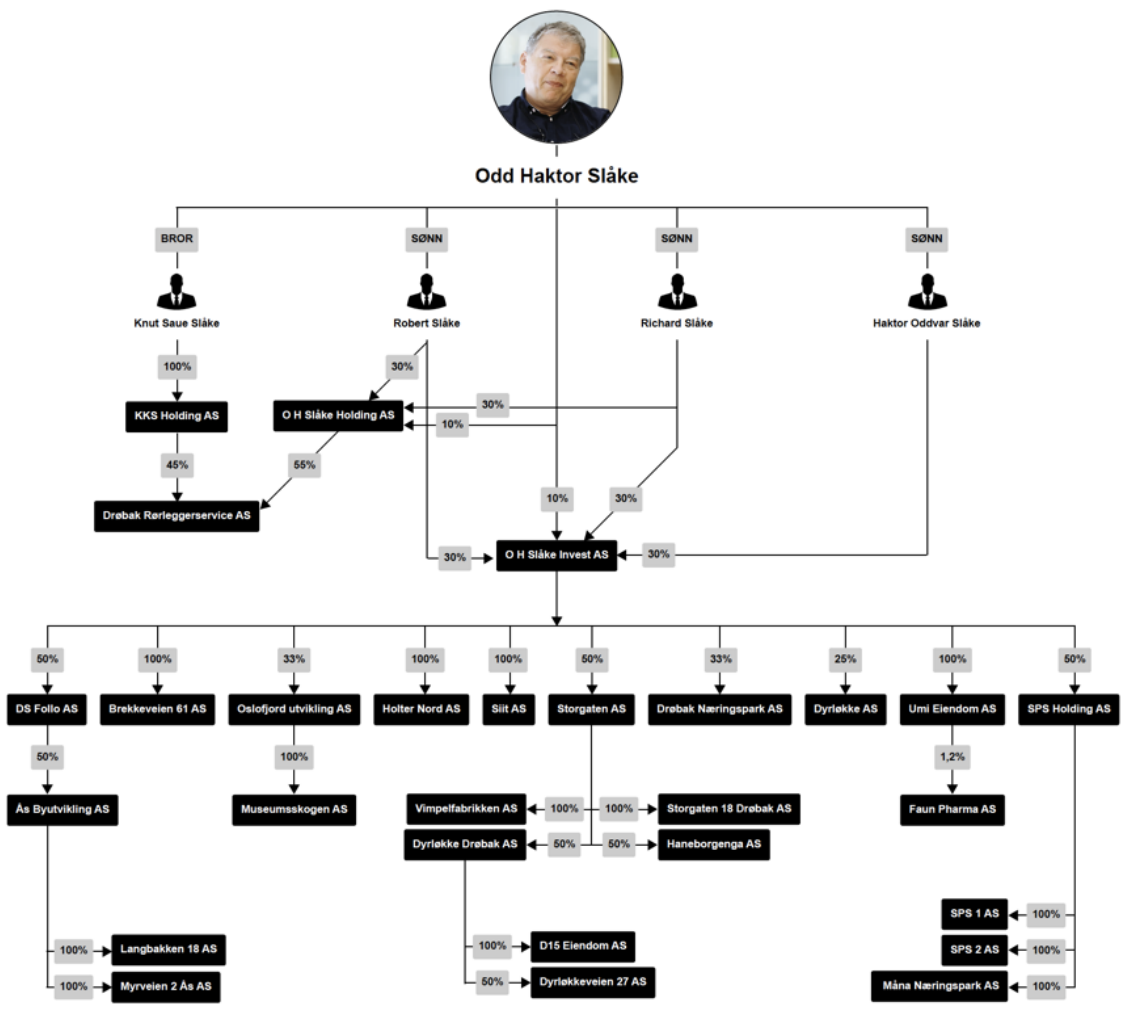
Odd Haktor Slåke

BROR
Knut Saue Slåke
SØNN
Robert Slåke
SØNN
Richard Slåke
SØNN
Haktor Oddvar Slåke

100%
KKS Holding AS
45%
Drøbak Rørleggerservice AS
30%
O H Slåke Holding AS
30%
10%
55%
10%
30%
30%
O H Slåke Invest AS
30%

50%
DS Follo AS
50%
Ås Byutvikling AS
100%
Langbakken 18 AS
100%
Myrveien 2 Ås AS
100%
Brekkeveien 61 AS
33%
Oslofjord utvikling AS
100%
Museumsskogen AS
100%
Holter Nord AS
100%
Siit AS
50%
Storgaten AS
Vimpelfabrikken AS
100%
100%
Storgaten 18 Drøbak AS
Dyrløkke Drøbak AS
50%
50%
Haneborgenga AS
100%
D15 Eiendom AS
50%
Dyrløkkeveien 27 AS
33%
Drøbak Næringspark AS
25%
Dyrløkke AS
100%
Umi Eiendom AS
1,2%
Faun Pharma AS
50%
SPS Holding AS
SPS 1 AS
100%
SPS 2 AS
100%
Måna Næringspark AS
100%